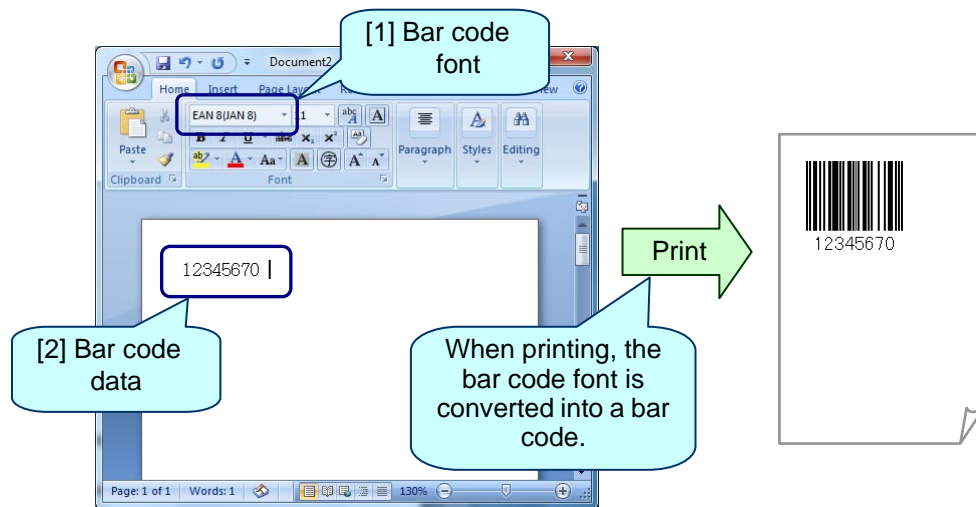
[1] Bar code font

Document2

Home Insert Page Layo Re iew

EAN 8(JAN 8) 11

Paste

Clipboard

Font

Paragraph Styles Editing

12345670

[2] Bar code data

Print

When printing, the bar code font is converted into a bar code.

12345670

Page: 1 of 1 Words: 1 130%